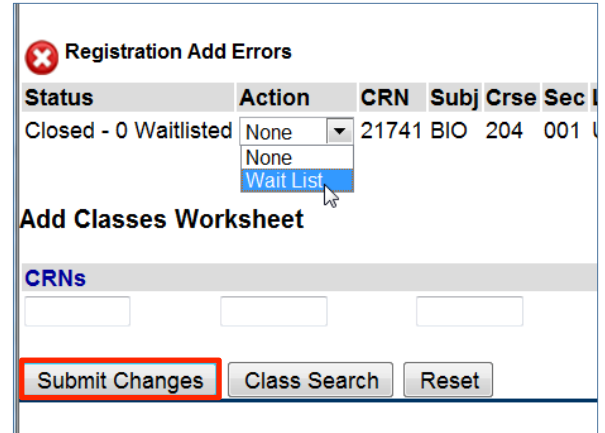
Registration Add Errors

| Status | Action | CRN | Subj | Crse | Sec | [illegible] |
|---|---|---|---|---|---|---|
| Closed - 0 Waitlisted | None | 21741 | BIO | 204 | 001 | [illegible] |

None
Wait List

Add Classes Worksheet

CRNs

Submit Changes
Class Search
Reset